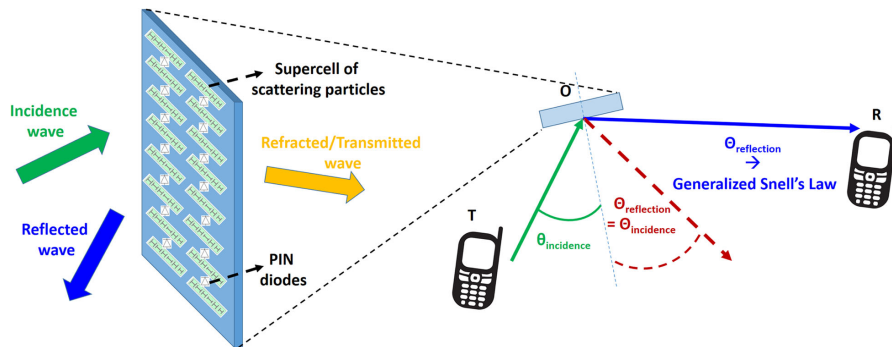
Incidence wave

Reflected wave

Supercell of scattering particles

PIN diodes

Refracted/Transmitted wave

O

R

$\Theta_{reflection}$

$\rightarrow$

Generalized Snell's Law

T

$\theta_{incidence}$

$\Theta_{reflection}$

$= \Theta_{incidence}$